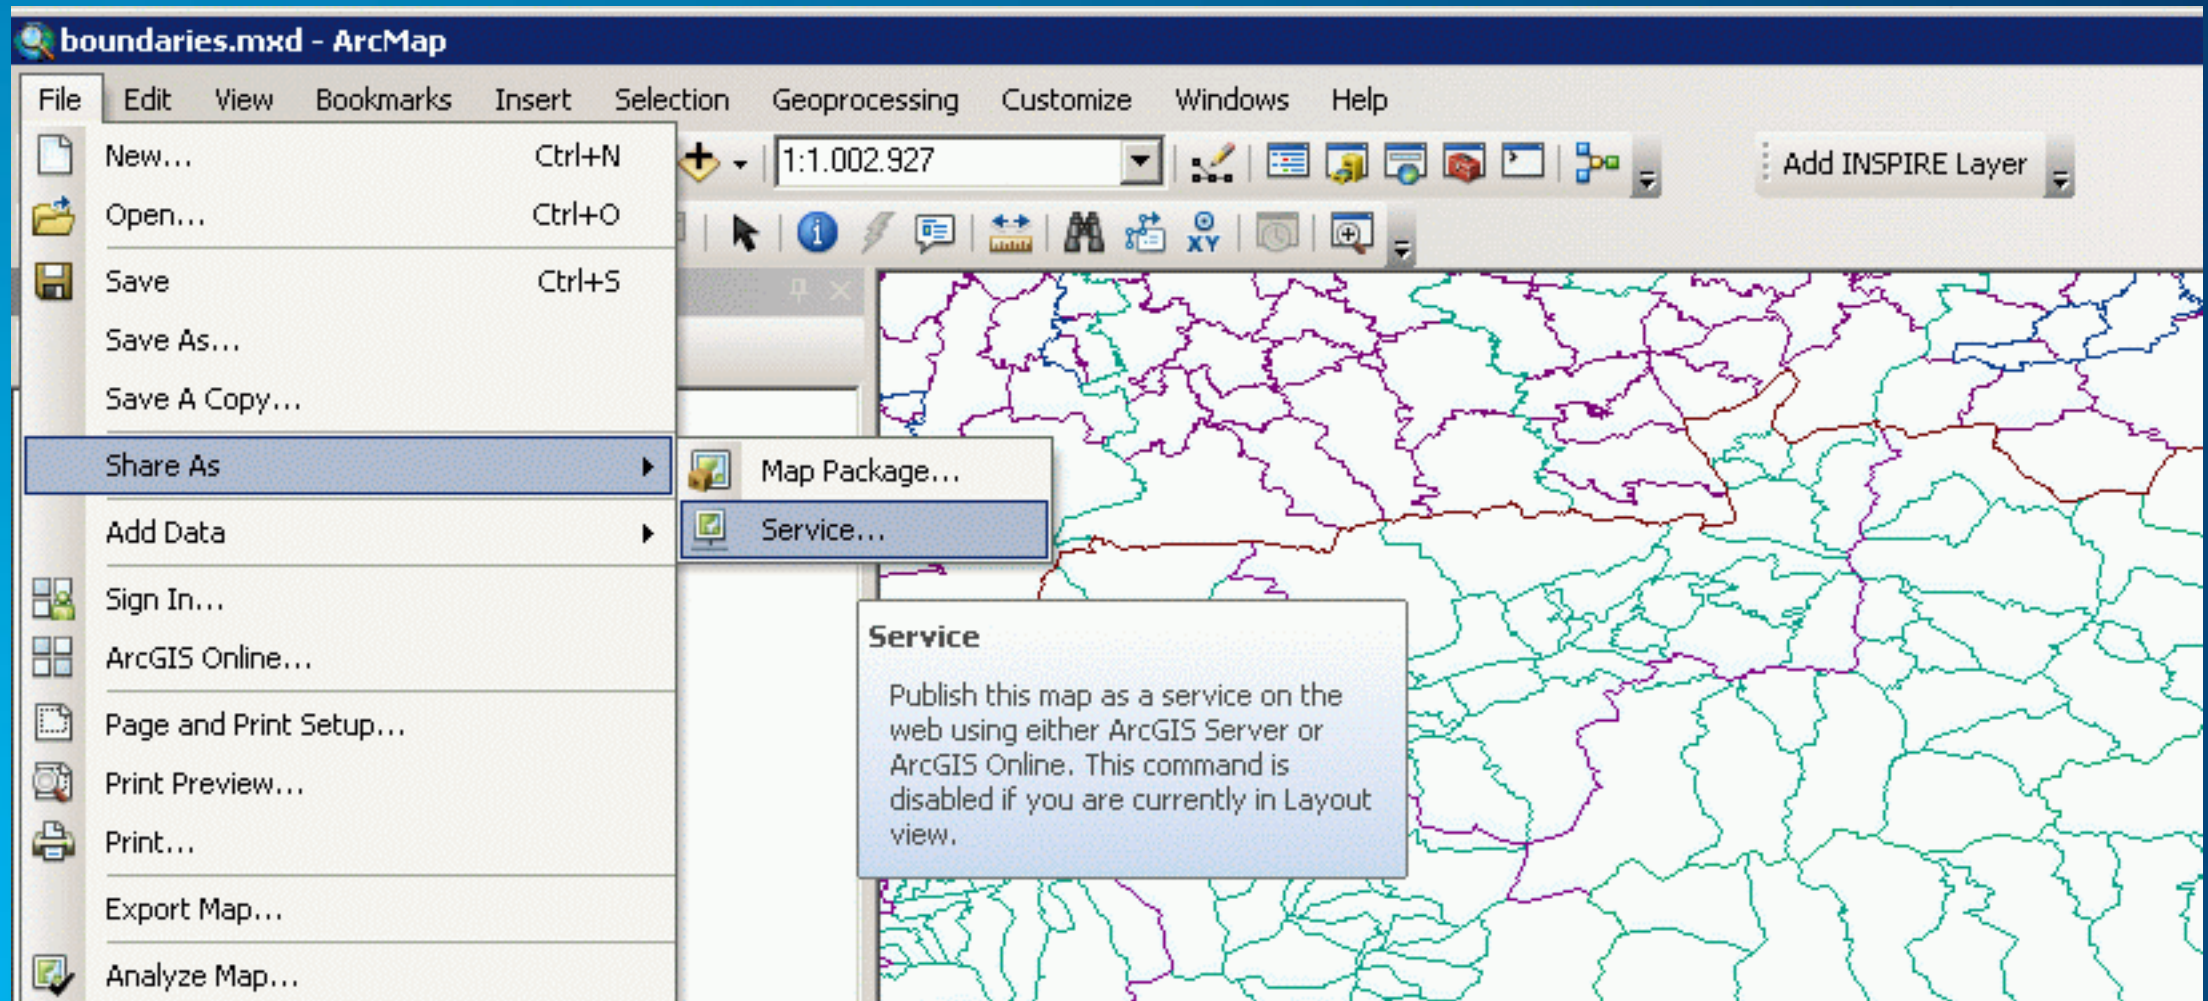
boundaries.mxd - ArcMap

File Edit View Bookmarks Insert Selection Geoprocessing Customize Windows Help

1:1.002.927

Add INSPIRE Layer

New... Ctrl+N
Open... Ctrl+O
Save Ctrl+S
Save As...
Save A Copy...
Share As
Add Data
Sign In...
ArcGIS Online...
Page and Print Setup...
Print Preview...
Print...
Export Map...
Analyze Map...

Map Package...
Service...

Service

Publish this map as a service on the web using either ArcGIS Server or ArcGIS Online. This command is disabled if you are currently in Layout view.